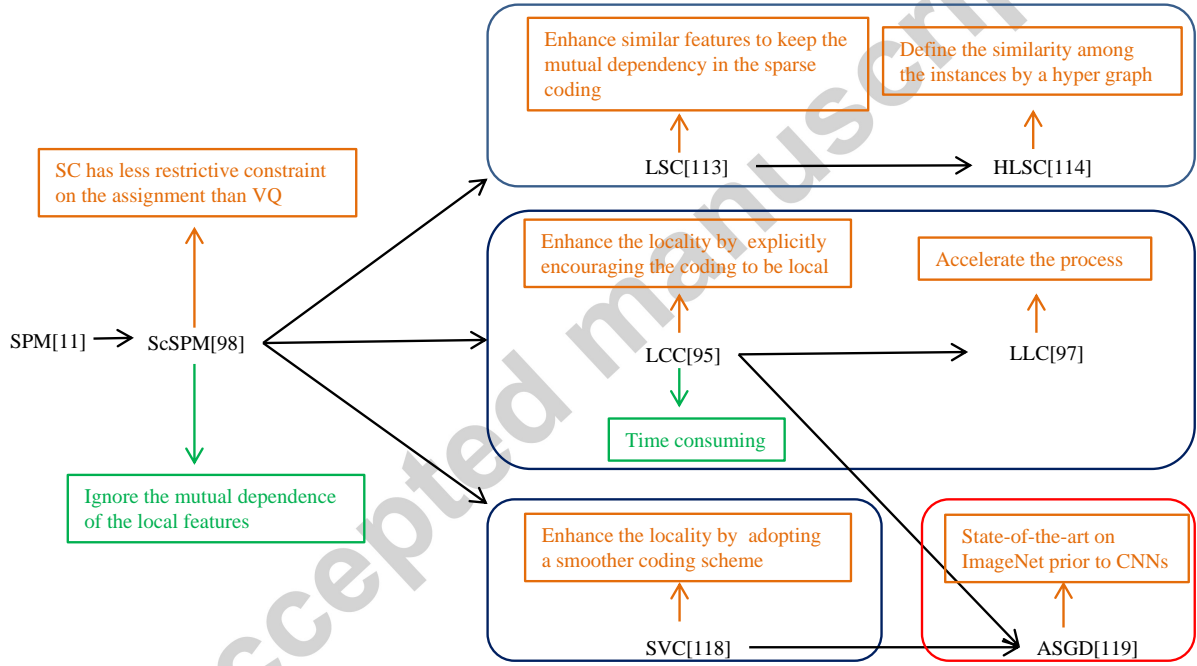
Enhance similar features to keep the mutual dependency in the sparse coding

Define the similarity among the instances by a hyper graph

LSC[113]

HLSC[114]

SC has less restrictive constraint on the assignment than VQ

Enhance the locality by explicitly encouraging the coding to be local

Accelerate the process

SPM[11]

ScSPM[98]

LCC[95]

LLC[97]

Time consuming

Ignore the mutual dependence of the local features

Enhance the locality by adopting a smoother coding scheme

State-of-the-art on ImageNet prior to CNNs

SVC[118]

ASGD[119]

Accepted manuscript